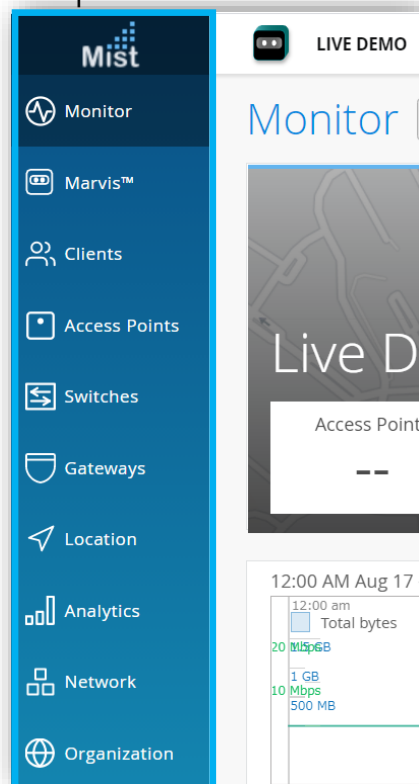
Mist

Monitor

Marvis™

Clients

Access Points

Switches

Gateways

Location

Analytics

Network

Organization

LIVE DEMO

Monitor

Live D

Access Point

--

12:00 AM Aug 17

12:00 am

Total bytes

20 Mbps

1.5 GB

1 GB

10 Mbps

500 MB